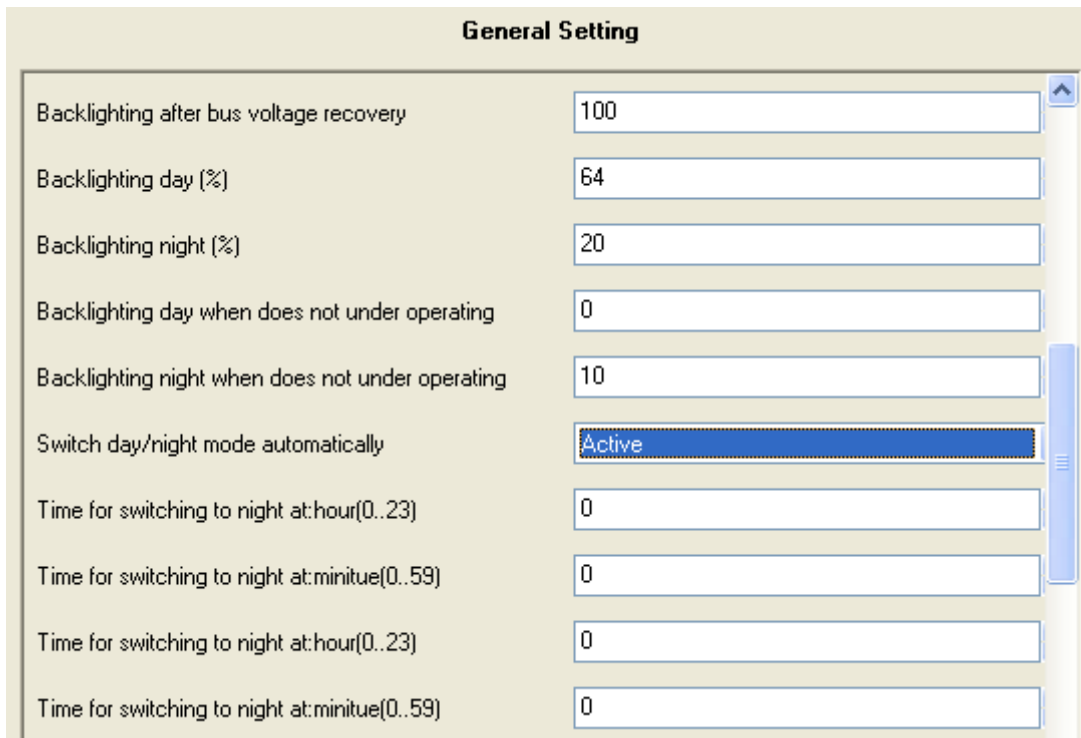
General Setting

| | |
|---|---|
| Backlighting after bus voltage recovery | 100 |
| Backlighting day (%) | 64 |
| Backlighting night (%) | 20 |
| Backlighting day when does not under operating | 0 |
| Backlighting night when does not under operating | 10 |
| Switch day/night mode automatically | Active |
| Time for switching to night at:hour(0..23) | 0 |
| Time for switching to night at:minitue(0..59) | 0 |
| Time for switching to night at:hour(0..23) | 0 |
| Time for switching to night at:minitue(0..59) | 0 |